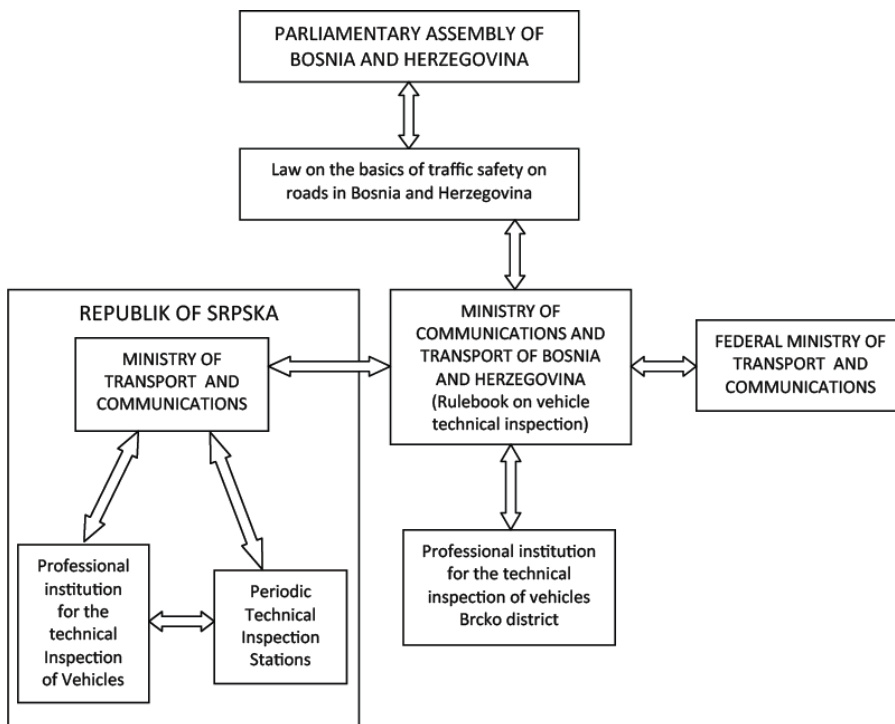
PARLIAMENTARY ASSEMBLY OF BOSNIA AND HERZEGOVINA

Law on the basics of traffic safety on roads in Bosnia and Herzegovina

REPUBLIK OF SRPSKA

MINISTRY OF TRANSPORT AND COMMUNICATIONS

MINISTRY OF COMMUNICATIONS AND TRANSPORT OF BOSNIA AND HERZEGOVINA (Rulebook on vehicle technical inspection)

FEDERAL MINISTRY OF TRANSPORT AND COMMUNICATIONS

Professional institution for the technical Inspection of Vehicles

Periodic Technical Inspection Stations

Professional institution for the technical inspection of vehicles Brcko district